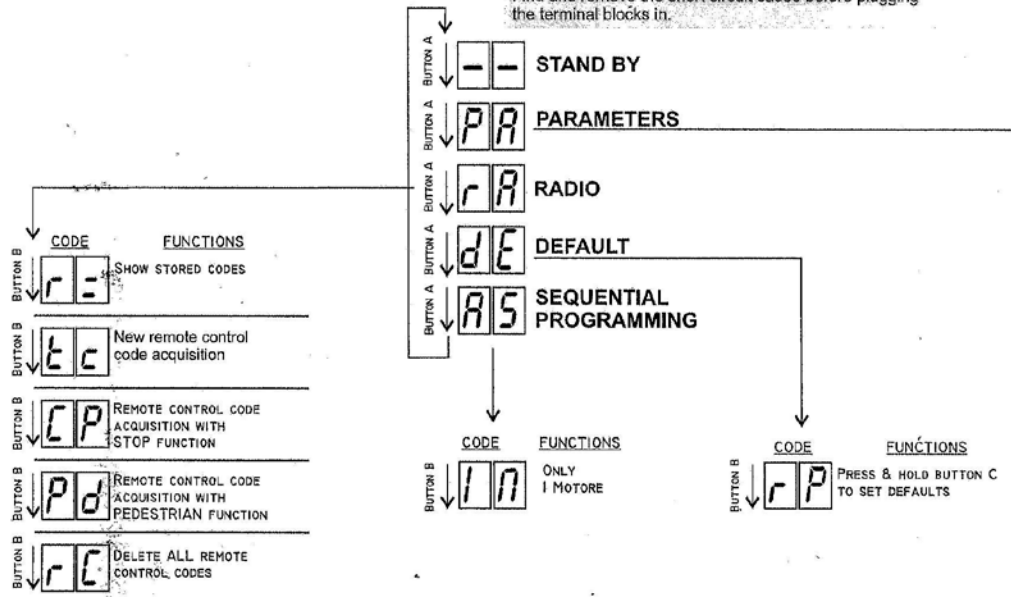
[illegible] the short circuit cable before plugging the terminal blocks in.

BUTTON A -- STAND BY

BUTTON A PA PARAMETERS

BUTTON A rA RADIO

BUTTON A dE DEFAULT

BUTTON A AS SEQUENTIAL PROGRAMMING

CODE FUNCTIONS

BUTTON B r= SHOW STORED CODES

BUTTON B tc New remote control code acquisition

BUTTON B CP REMOTE CONTROL CODE ACQUISITION WITH STOP FUNCTION

BUTTON B Pd REMOTE CONTROL CODE ACQUISITION WITH PEDESTRIAN FUNCTION

BUTTON B rC DELETE ALL REMOTE CONTROL CODES

CODE FUNCTIONS

BUTTON B 1M ONLY 1 MOTORE

CODE FUNCTIONS

BUTTON B rP PRESS & HOLD BUTTON C TO SET DEFAULTS